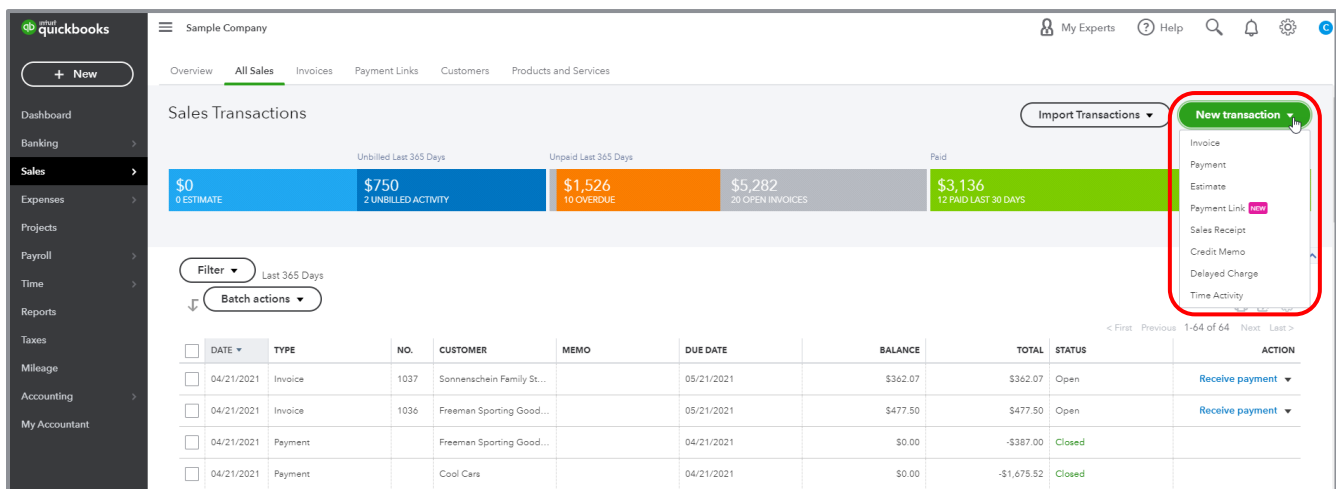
intuit quickbooks

+ New

Dashboard
Banking
Sales
Expenses
Projects
Payroll
Time
Reports
Taxes
Mileage
Accounting
My Accountant

Sample Company

My Experts
Help

Overview
All Sales
Invoices
Payment Links
Customers
Products and Services

Sales Transactions

Import Transactions
New transaction

Invoice
Payment
Estimate
Payment Link NEW
Sales Receipt
Credit Memo
Delayed Charge
Time Activity

Unbilled Last 365 Days
Unpaid Last 365 Days
Paid

$0
0 ESTIMATE
$750
2 UNBILLED ACTIVITY
$1,526
10 OVERDUE
$5,282
20 OPEN INVOICES
$3,136
12 PAID LAST 30 DAYS

Filter
Last 365 Days
Batch actions

< First Previous 1-64 of 64 Next Last >

| DATE | TYPE | NO. | CUSTOMER | MEMO | DUE DATE | BALANCE | TOTAL | STATUS | ACTION |
|---|---|---|---|---|---|---|---|---|---|
| 04/21/2021 | Invoice | 1037 | Sonnenschein Family St... | | 05/21/2021 | $362.07 | $362.07 | Open | Receive payment |
| 04/21/2021 | Invoice | 1036 | Freeman Sporting Good... | | 05/21/2021 | $477.50 | $477.50 | Open | Receive payment |
| 04/21/2021 | Payment | | Freeman Sporting Good... | | 04/21/2021 | $0.00 | -$387.00 | Closed | |
| 04/21/2021 | Payment | | Cool Cars | | 04/21/2021 | $0.00 | -$1,675.52 | Closed | |